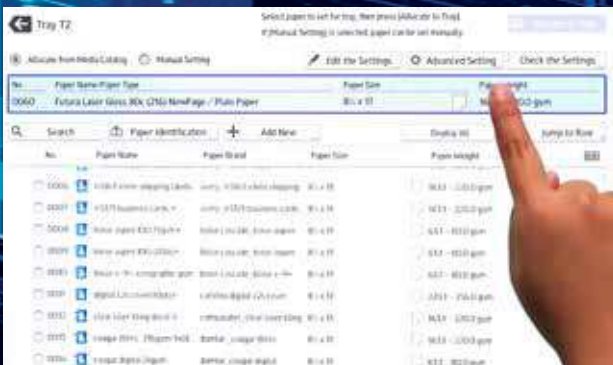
Tray T2

Select paper to set for tray, then press [Allocate to Tray].
If [Manual Setting] is selected, paper can be set manually.

Allocate from Media Catalog　Manual Setting

Edit the Settings　Advanced Setting　Check the Settings

| No. | Paper Name/Paper Type | Paper Size | Paper Weight |
|---|---|---|---|
| 0060 | Futura Laser Gloss 80c (216) NewPage / Plain Paper | 8½ x 11 | N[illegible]0 gsm |

Search　Paper Identification　Add New　Display All　Jump to Row

| No. | Paper Name | Paper Brand | Paper Size | Paper Weight |
|---|---|---|---|---|
| 0006 | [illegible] | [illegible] | 8½ x 11 | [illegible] gsm |
| 0007 | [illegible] | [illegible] | 8½ x 11 | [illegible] gsm |
| 0008 | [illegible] | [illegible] | 8½ x 11 | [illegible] gsm |
| 0009 | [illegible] | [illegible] | 8½ x 11 | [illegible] gsm |
| 0010 | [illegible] | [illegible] | 8½ x 11 | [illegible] gsm |
| 0011 | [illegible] | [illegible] | 8½ x 11 | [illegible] gsm |
| 0012 | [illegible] | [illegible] | 8½ x 11 | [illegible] gsm |
| 0013 | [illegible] | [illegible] | 8½ x 11 | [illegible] gsm |
| 0014 | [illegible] | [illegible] | 8½ x 11 | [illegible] gsm |